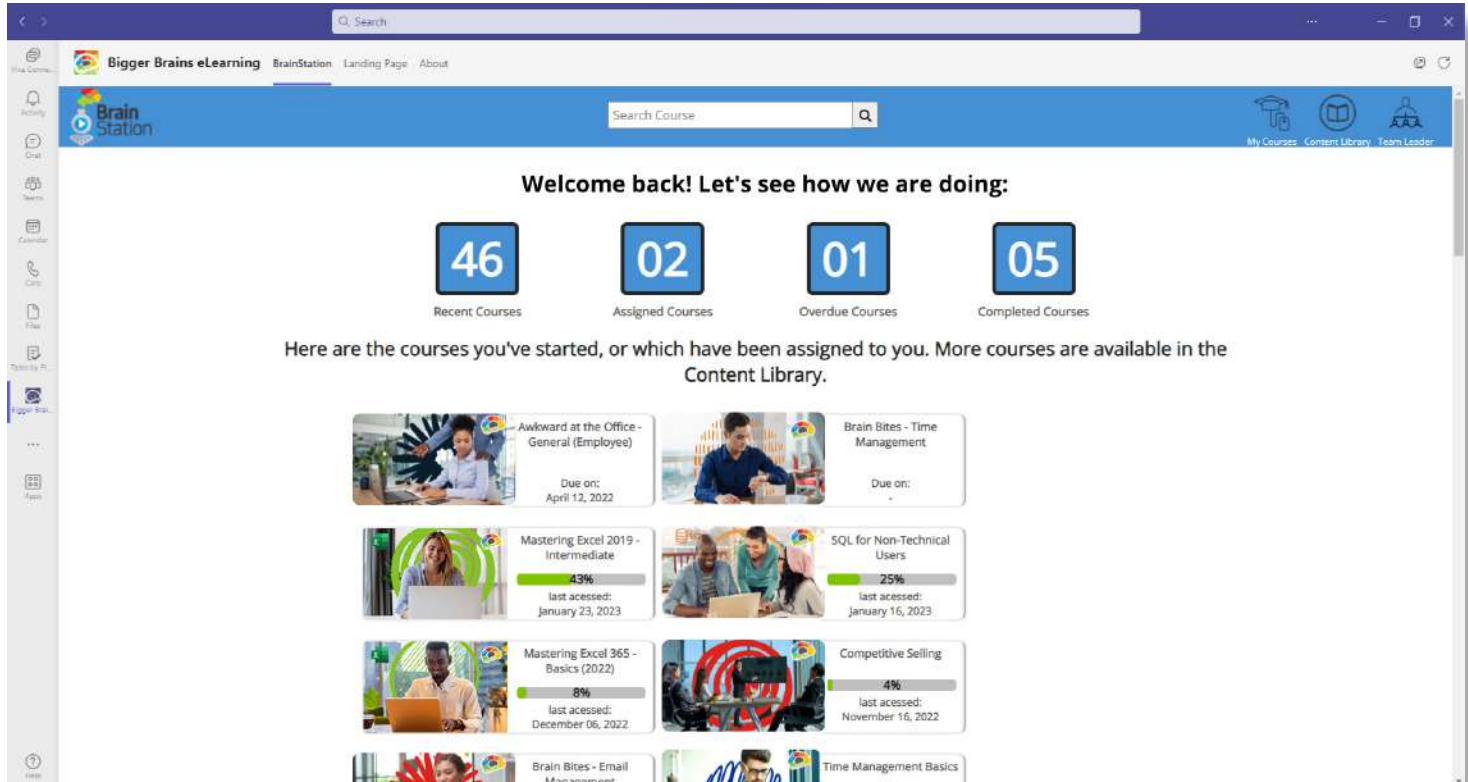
Search

...

Viva Conne...
Activity
Chat
Teams
Calendar
Calls
Files
Tasks by Pl...
Bigger Brai...
...
Apps
Help

Bigger Brains eLearning BrainStation Landing Page About

Brain Station

Search Course

My Courses Content Library Team Leader

Welcome back! Let's see how we are doing:

| 46 | 02 | 01 | 05 |
|---|---|---|---|
| Recent Courses | Assigned Courses | Overdue Courses | Completed Courses |

Here are the courses you've started, or which have been assigned to you. More courses are available in the Content Library.

Awkward at the Office - General (Employee)
Due on:
April 12, 2022

Brain Bites - Time Management
Due on:
-

Mastering Excel 2019 - Intermediate
43%
last acessed:
January 23, 2023

SQL for Non-Technical Users
25%
last acessed:
January 16, 2023

Mastering Excel 365 - Basics (2022)
8%
last acessed:
December 06, 2022

Competitive Selling
4%
last acessed:
November 16, 2022

Brain Bites - Email Management

Time Management Basics